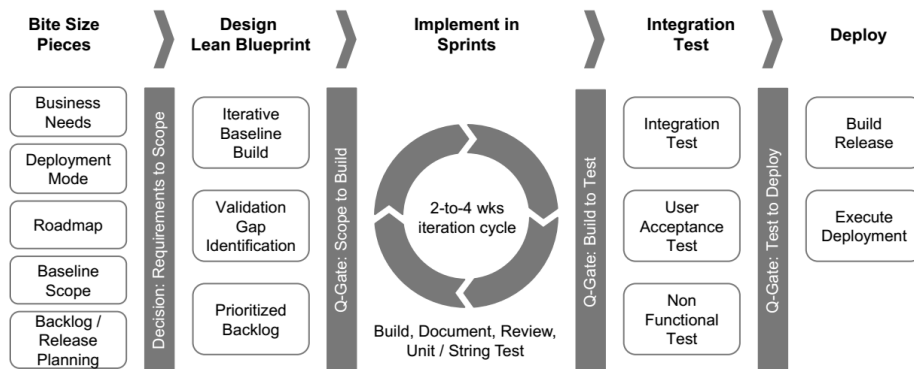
Bite Size Pieces

Design Lean Blueprint

Implement in Sprints

Integration Test

Deploy

Business Needs

Deployment Mode

Roadmap

Baseline Scope

Backlog / Release Planning

Decision: Requirements to Scope

Iterative Baseline Build

Validation Gap Identification

Prioritized Backlog

Q-Gate: Scope to Build

2-to-4 wks iteration cycle

Build, Document, Review, Unit / String Test

Q-Gate: Build to Test

Integration Test

User Acceptance Test

Non Functional Test

Q-Gate: Test to Deploy

Build Release

Execute Deployment